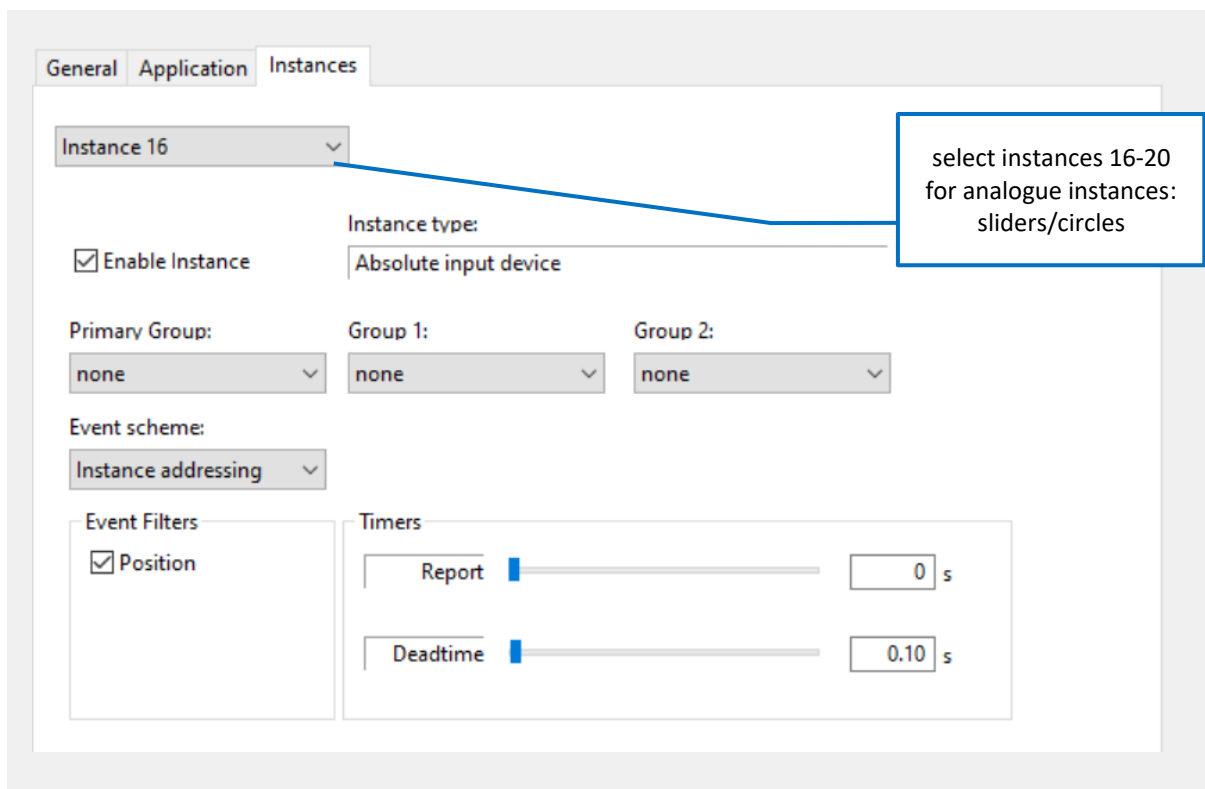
General Application Instances

Instance 16

select instances 16-20 for analogue instances: sliders/circles

Instance type:

Enable Instance

Absolute input device

Primary Group:
none

Group 1:
none

Group 2:
none

Event scheme:
Instance addressing

Event Filters
Position

Timers
Report 0 s
Deadtime 0.10 s